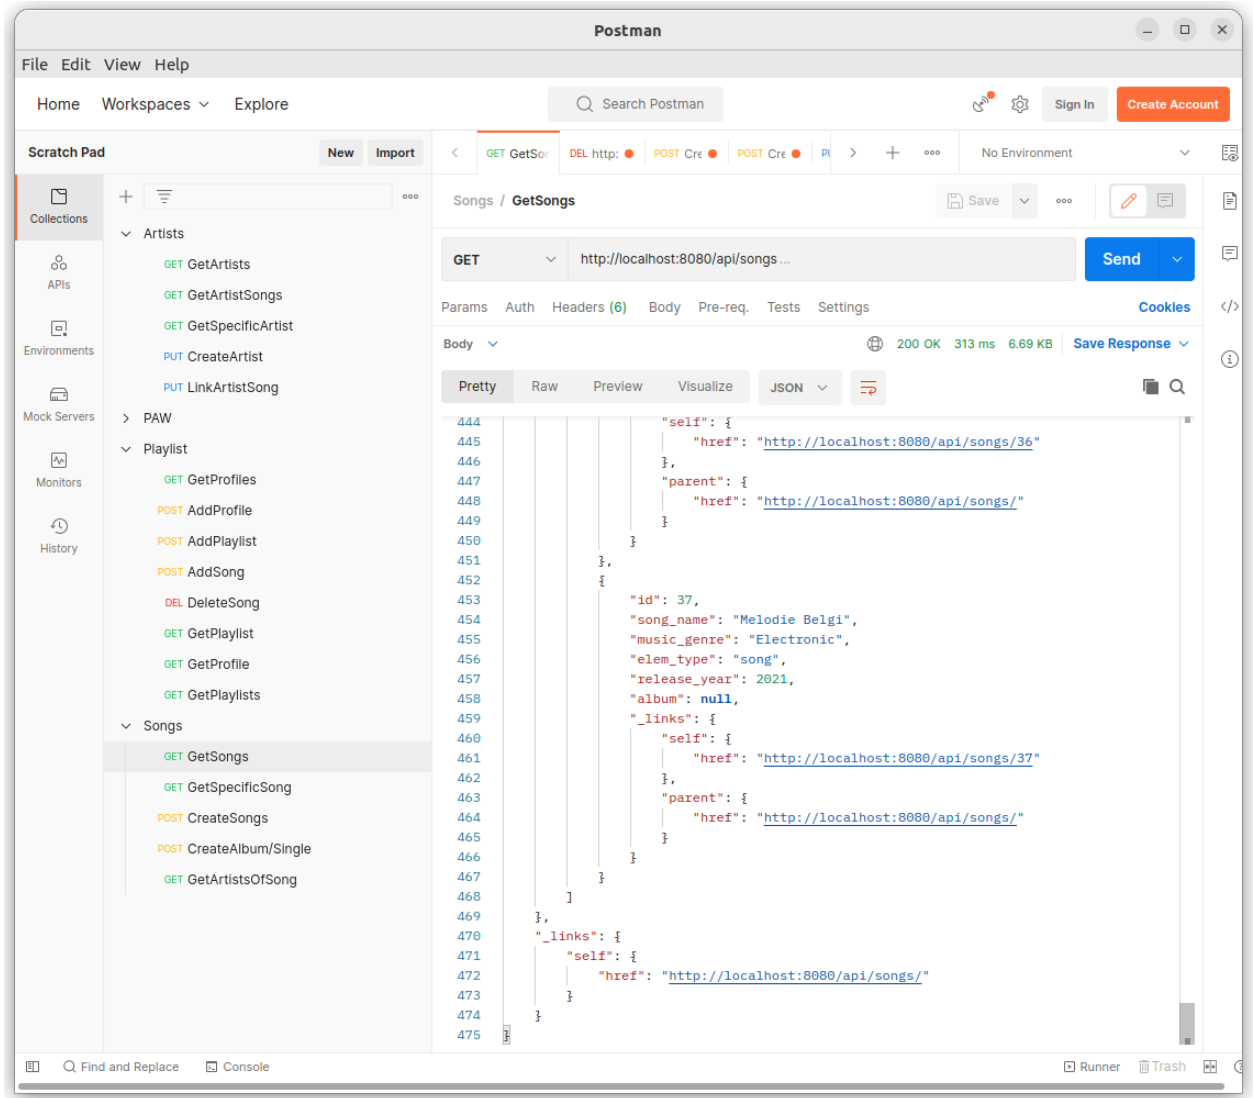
Postman

File Edit View Help

Home Workspaces Explore

Search Postman

Sign In Create Account

Scratch Pad New Import

Collections
APIs
Environments
Mock Servers
Monitors
History

Artists
GET GetArtists
GET GetArtistSongs
GET GetSpecificArtist
PUT CreateArtist
PUT LinkArtistSong
PAW
Playlist
GET GetProfiles
POST AddProfile
POST AddPlaylist
POST AddSong
DEL DeleteSong
GET GetPlaylist
GET GetProfile
GET GetPlaylists
Songs
GET GetSongs
GET GetSpecificSong
POST CreateSongs
POST CreateAlbum/Single
GET GetArtistsOfSong

GET GetSor DEL http: POST Cre POST Cre PU

No Environment

Songs / GetSongs

Save

GET http://localhost:8080/api/songs ...

Send

Params Auth Headers (6) Body Pre-req. Tests Settings Cookies

Body 200 OK 313 ms 6.69 KB Save Response

Pretty Raw Preview Visualize JSON

444 "self": {
445 "href": "http://localhost:8080/api/songs/36"
446 },
447 "parent": {
448 "href": "http://localhost:8080/api/songs/"
449 }
450 }
451 },
452 {
453 "id": 37,
454 "song_name": "Melodie Belgi",
455 "music_genre": "Electronic",
456 "elem_type": "song",
457 "release_year": 2021,
458 "album": null,
459 "_links": {
460 "self": {
461 "href": "http://localhost:8080/api/songs/37"
462 },
463 "parent": {
464 "href": "http://localhost:8080/api/songs/"
465 }
466 }
467 }
468 ]
469 },
470 "_links": {
471 "self": {
472 "href": "http://localhost:8080/api/songs/"
473 }
474 }
475 }

Find and Replace Console Runner Trash